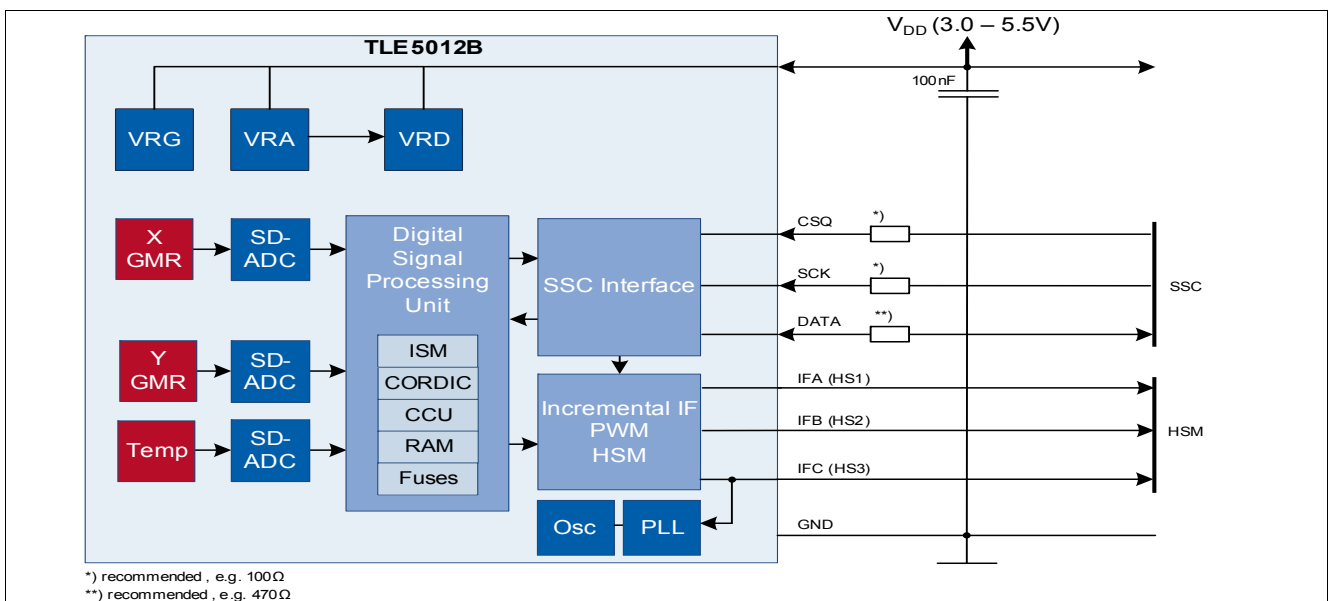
$V_{DD}$ (3.0 – 5.5V)

TLE5012B

100nF

VRG

VRA

VRD

X GMR

SD-ADC

Digital Signal Processing Unit

SSC Interface

CSQ

*)

SCK

*)

SSC

DATA

**)

Y GMR

SD-ADC

ISM

CORDIC

CCU

RAM

Fuses

Temp

SD-ADC

Incremental IF PWM HSM

IFA (HS1)

IFB (HS2)

HSM

IFC (HS3)

Osc

PLL

GND

*) recommended , e.g. 100Ω

**) recommended , e.g. 470Ω